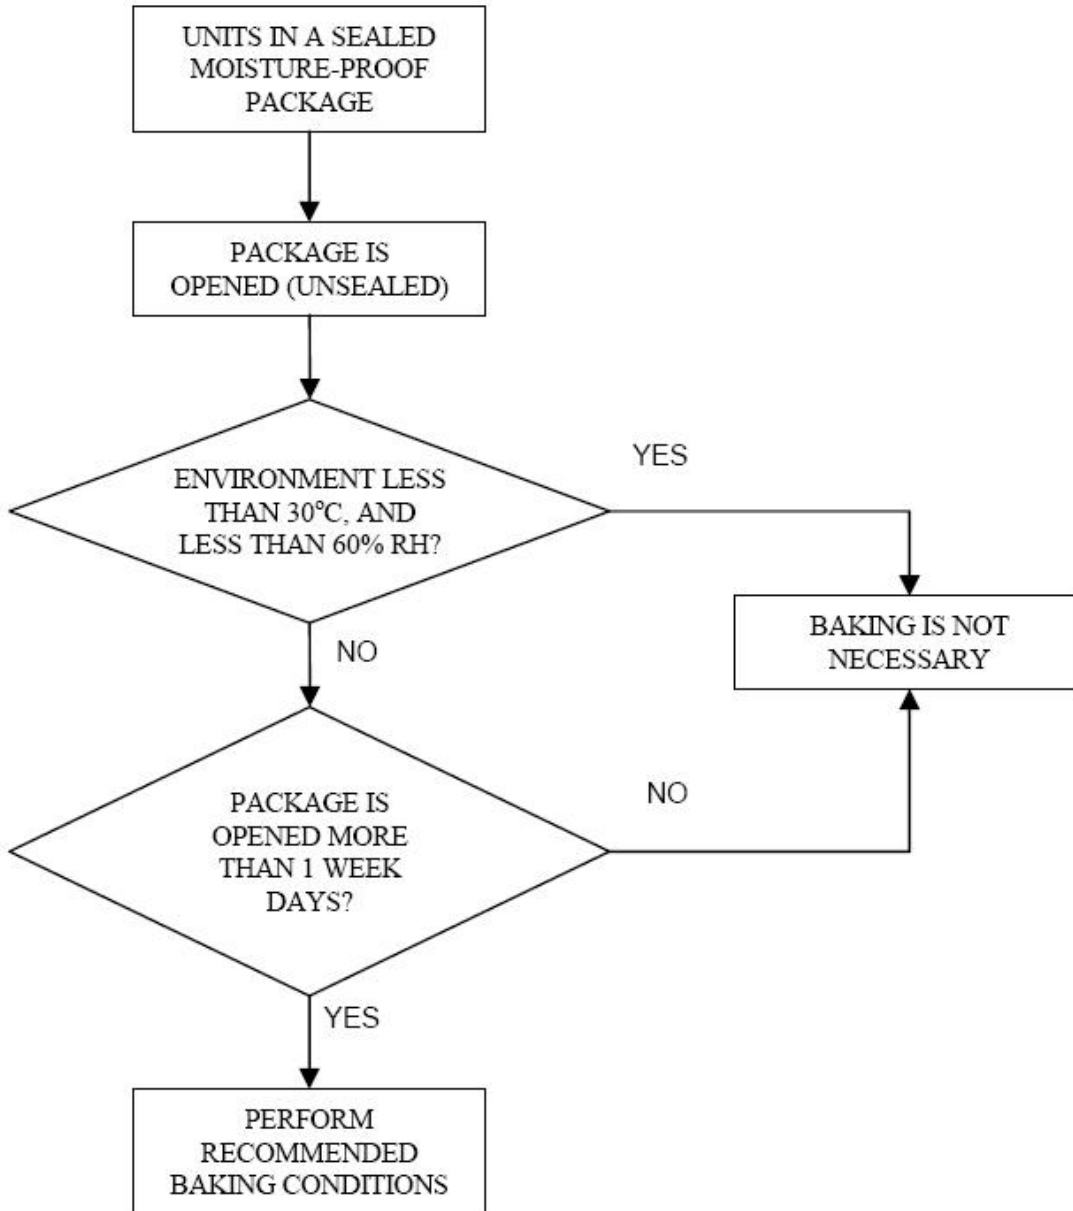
UNITS IN A SEALED MOISTURE-PROOF PACKAGE

PACKAGE IS OPENED (UNSEALED)

ENVIRONMENT LESS THAN 30°C, AND LESS THAN 60% RH?

YES

BAKING IS NOT NECESSARY

NO

PACKAGE IS OPENED MORE THAN 1 WEEK DAYS?

NO

YES

PERFORM RECOMMENDED BAKING CONDITIONS